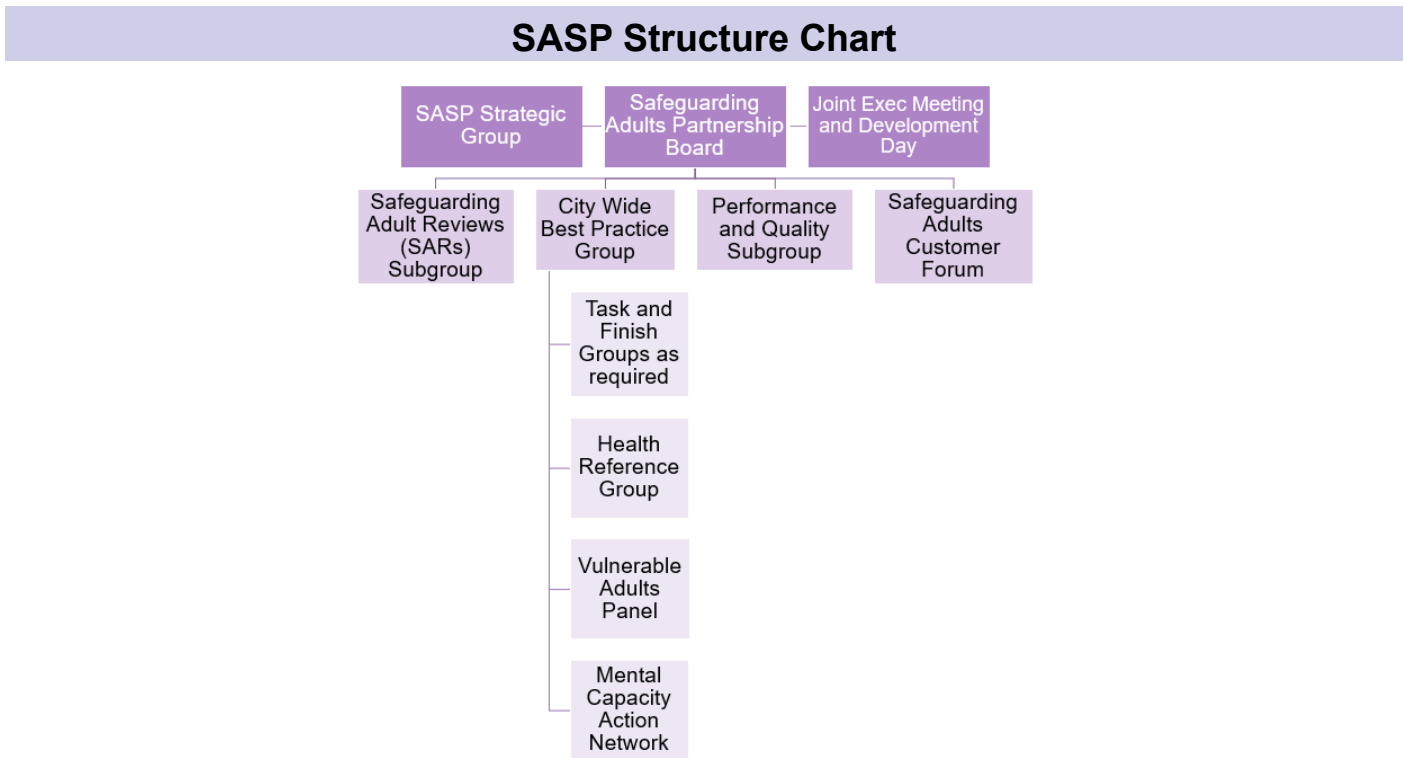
SASP Structure Chart

SASP Strategic Group

Safeguarding Adults Partnership Board

Joint Exec Meeting and Development Day

Safeguarding Adult Reviews (SARs) Subgroup

City Wide Best Practice Group

Performance and Quality Subgroup

Safeguarding Adults Customer Forum

Task and Finish Groups as required

Health Reference Group

Vulnerable Adults Panel

Mental Capacity Action Network